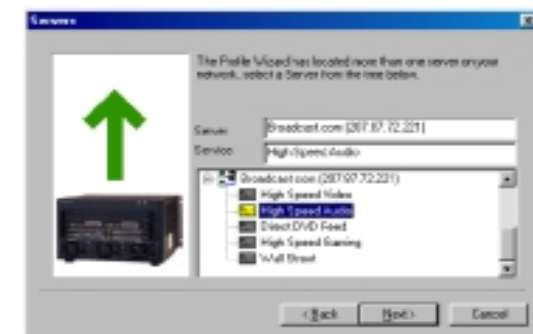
Servers

The Profile Wizard has located more than one server on your network, select a Server from the tree below.

Server: Broadcast.com (207.87.72.221)

Service: High Speed Audio

Broadcast.com (207.87.72.221)
High Speed Video
High Speed Audio
Direct DVD Feed
High Speed Gaming
Wall Street

< Back | Next > | Cancel